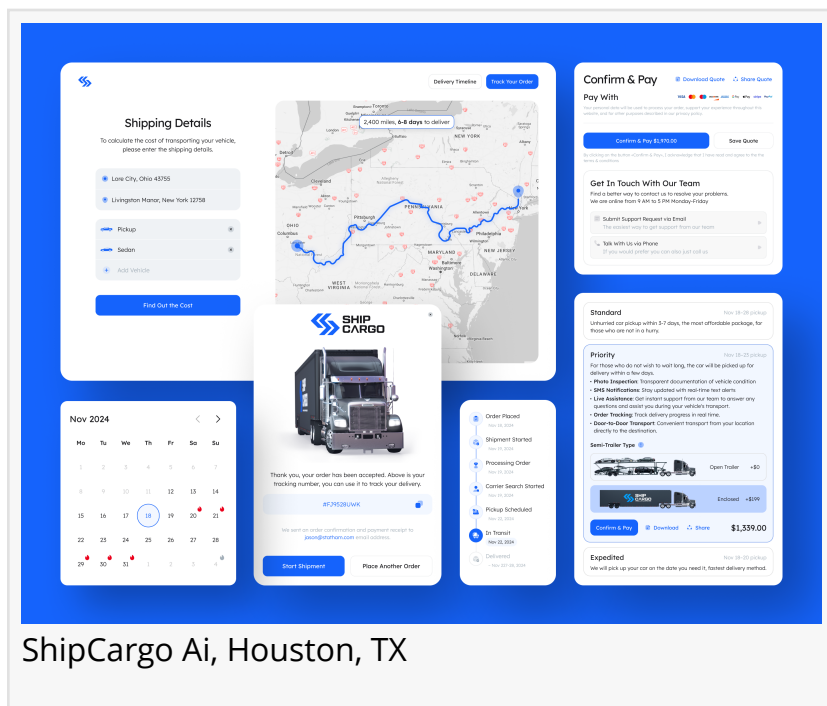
Delivery Timeline
Track Your Order

Shipping Details
To calculate the cost of transporting your vehicle, please enter the shipping details.

Lore City, Ohio 43755
Livingston Manor, New York 12758
Pickup
Sedan
Add Vehicle
Find Out the Cost

2,400 miles, 6-8 days to deliver

NEW YORK
Cleveland
PENNSYLVANIA
Pittsburgh
OHIO
Columbus
Philadelphia
NEW JERSEY
WEST VIRGINIA
MARYLAND
Washington
DELAWARE
VIRGINIA

Confirm & Pay
Download Quote
Share Quote
Pay With
VISA
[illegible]
Confirm & Pay $1,970.00
Save Quote
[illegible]

Get In Touch With Our Team
Find a better way to contact us to resolve your problems. We are online from 9 AM to 5 PM Monday-Friday
Submit Support Request via Email
The easiest way to get support from our team
Talk With Us via Phone
If you would prefer you can also just call us

Standard
Nov 28-29 pickup
Unhurried car pickup within 3-7 days, the most affordable package, for those who are not in a hurry.

Priority
Nov 18-19 pickup
For those who do not wish to wait long, the car will be picked up for delivery within a few days.
• Photo Inspection: Transparent documentation of vehicle condition
• SMS Notifications: Stay updated with real-time text alerts
• Live Assistance: Get instant support from our team to answer any questions and assist you during your vehicle's transport.
• Order Tracking: Track delivery progress in real time.
• Door-to-Door Transport: Convenient transport from your location directly to the destination.
Semi-Trailer Type
Open Trailer +$0
Enclosed +$199
Confirm & Pay
Download
Share
$1,339.00

Expedited
Nov 18-20 pickup
We will pick up your car on the date you need it, fastest delivery method.

SHIP CARGO
Thank you, your order has been accepted. Above is your tracking number, you can use it to track your delivery.
#FJ9528UWK
We sent an order confirmation and payment receipt to jaxon@stratham.com email address.
Start Shipment
Place Another Order

Nov 2024
| Mo | Tu | We | Th | Fr | Sa | Su |
|---|---|---|---|---|---|---|
| 1 | 2 | 3 | 4 | 5 | 6 | 7 |
| 8 | 9 | 10 | 11 | 12 | 13 | 14 |
| 15 | 16 | 17 | 18 | 19 | 20 | 21 |
| 22 | 23 | 24 | 25 | 26 | 27 | 28 |
| 29 | 30 | 31 | 1 | 2 | 3 | 4 |

Order Placed
Nov 19, 2024
Shipment Started
Nov 19, 2024
Processing Order
Nov 20, 2024
Carrier Search Started
Nov 20, 2024
Pickup Scheduled
Nov 22, 2024
In Transit
Nov 22, 2024
Delivered
Nov 27-28, 2024

ShipCargo Ai, Houston, TX